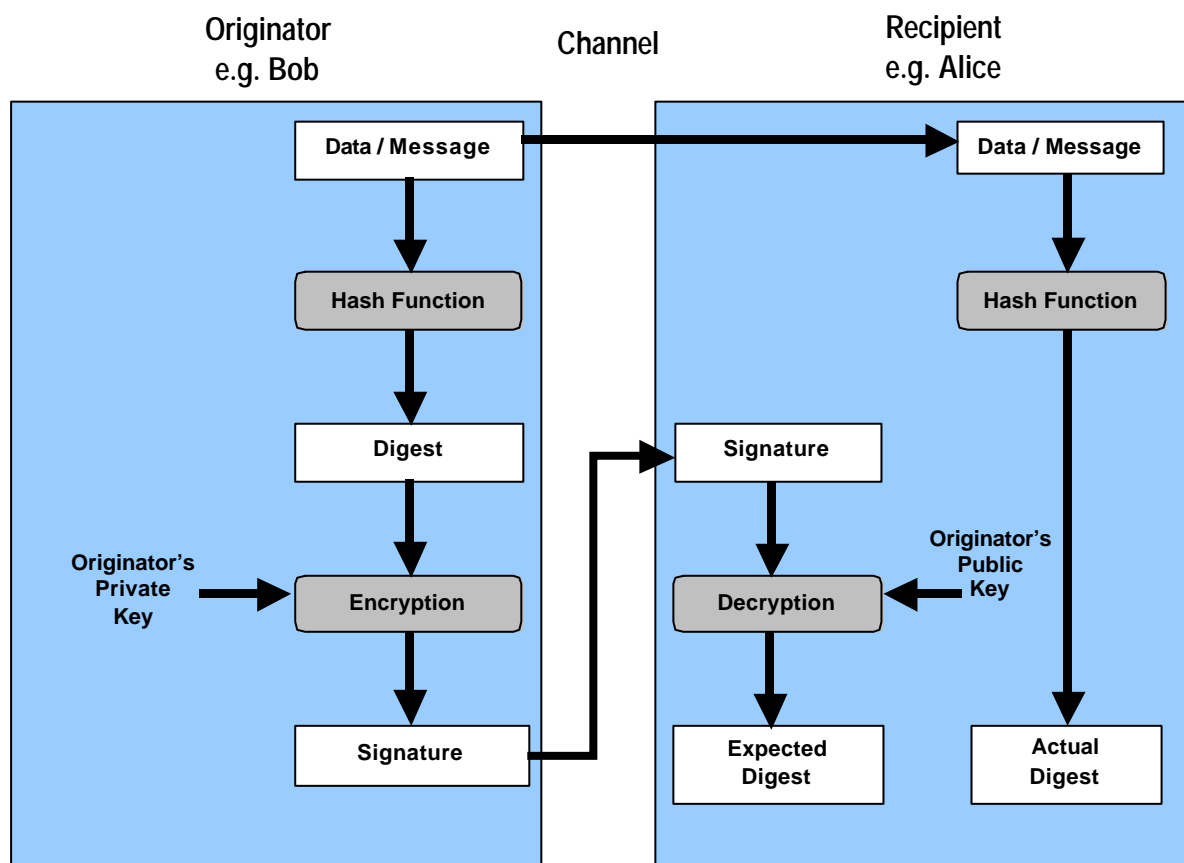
Originator
e.g. Bob

Channel

Recipient
e.g. Alice

Data / Message

Data / Message

Hash Function

Hash Function

Digest

Signature

Originator's Private Key

Encryption

Decryption

Originator's Public Key

Signature

Expected Digest

Actual Digest